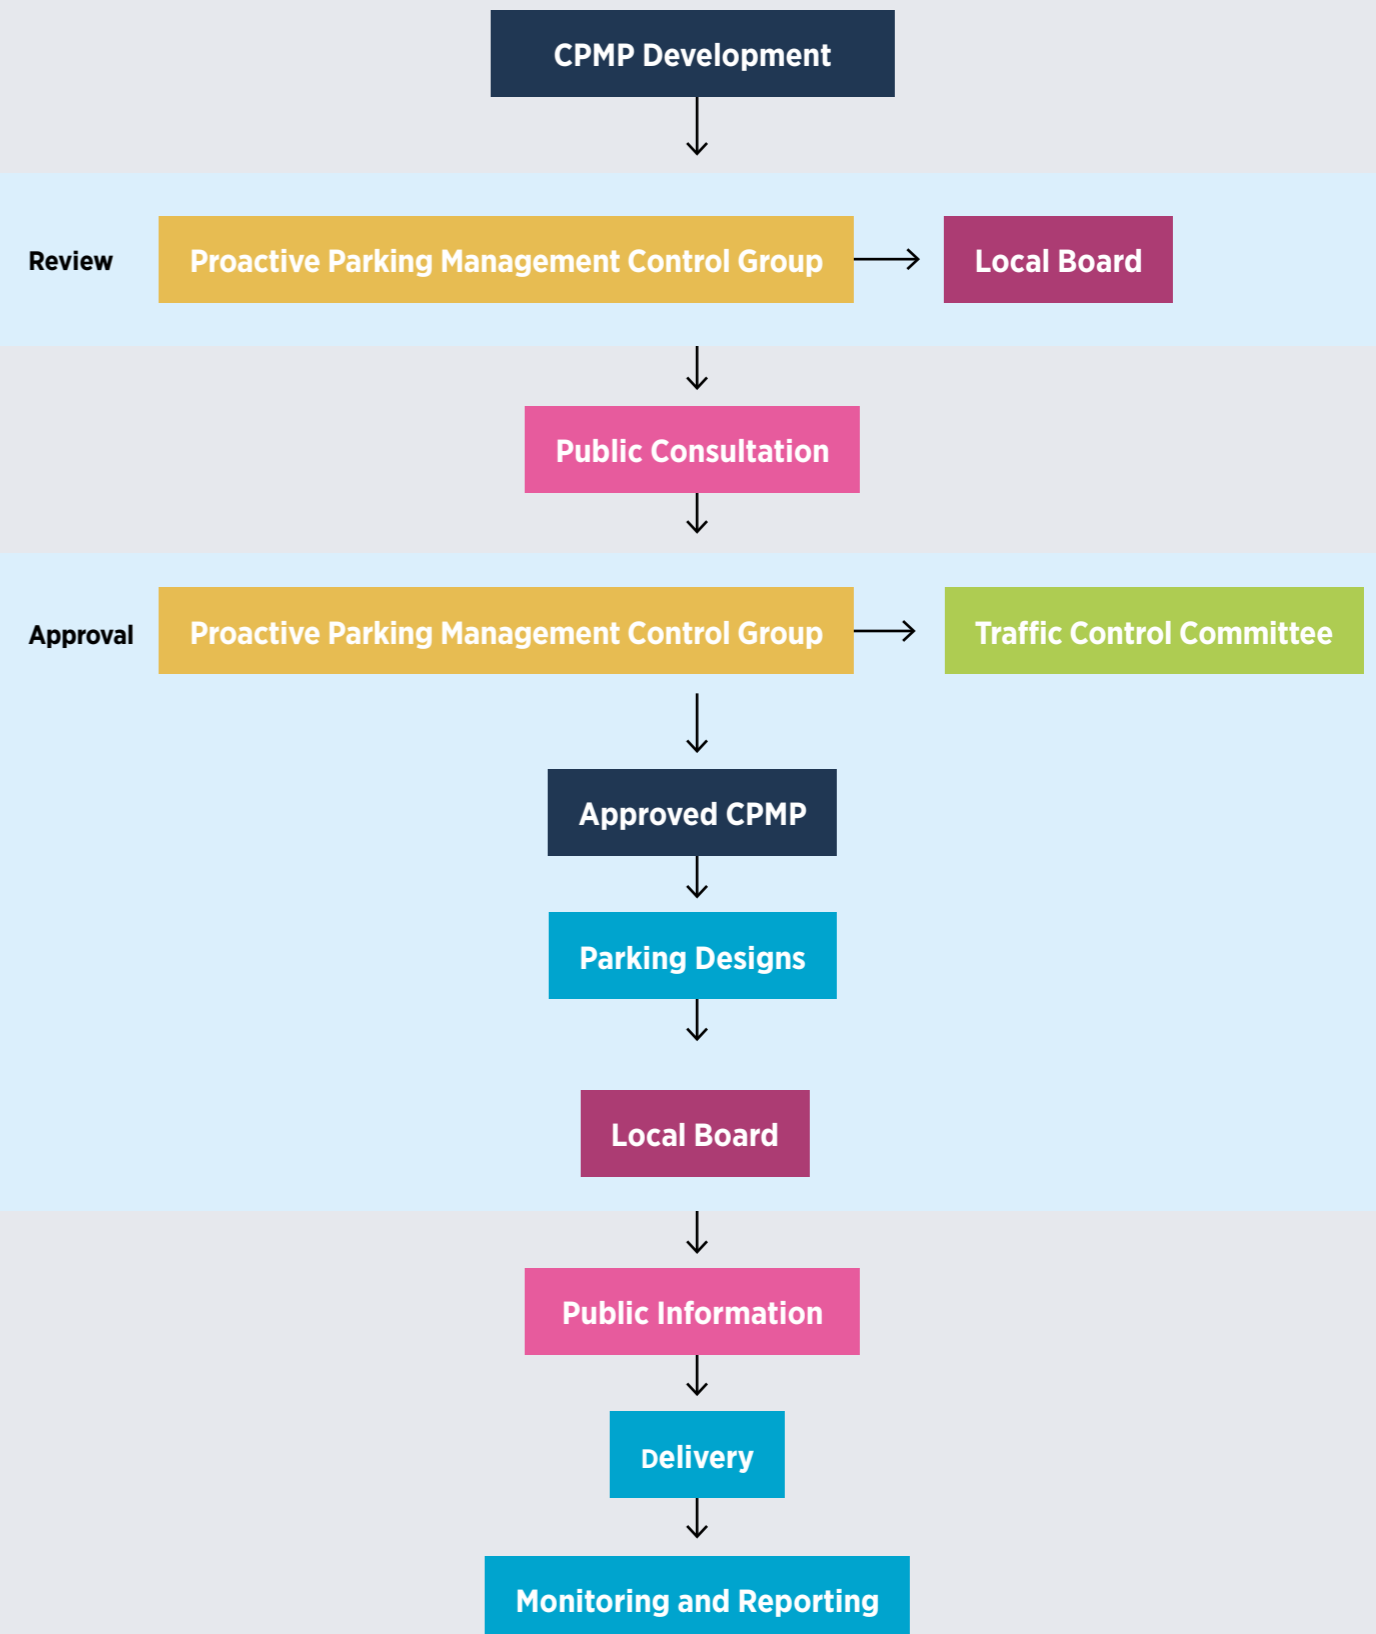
CPMP Development

Review

Proactive Parking Management Control Group

Local Board

Public Consultation

Approval

Proactive Parking Management Control Group

Traffic Control Committee

Approved CPMP

Parking Designs

Local Board

Public Information

Delivery

Monitoring and Reporting